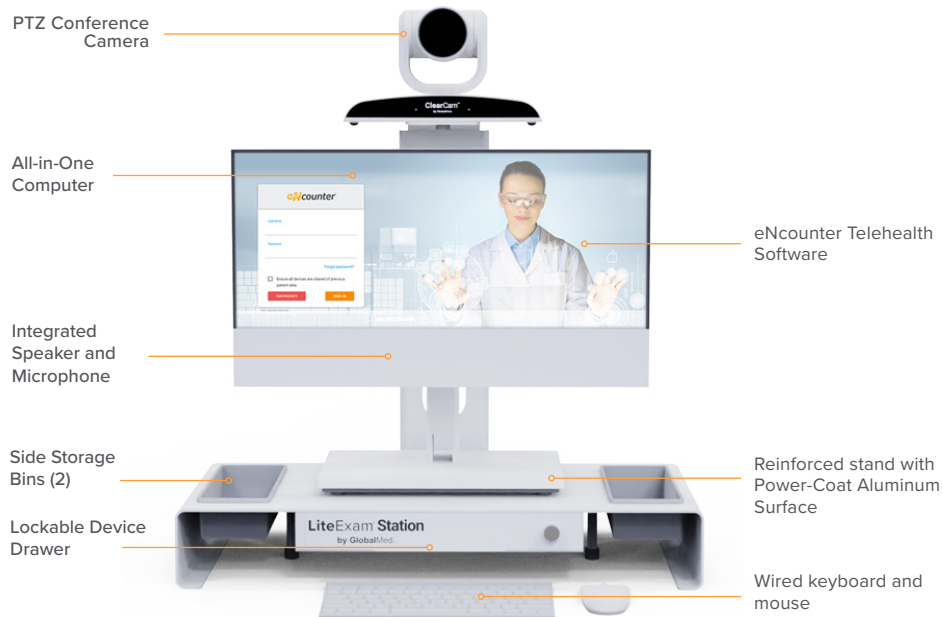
PTZ Conference Camera

ClearCam
by GlobalMed

All-in-One Computer

eNcounter

Username

Password

Forgot password?

Ensure all devices are cleared of previous patient data

SIGN IN

eNcounter Telehealth Software

Integrated Speaker and Microphone

Side Storage Bins (2)

Reinforced stand with Power-Coat Aluminum Surface

Lockable Device Drawer

LiteExam Station
by GlobalMed.

Wired keyboard and mouse